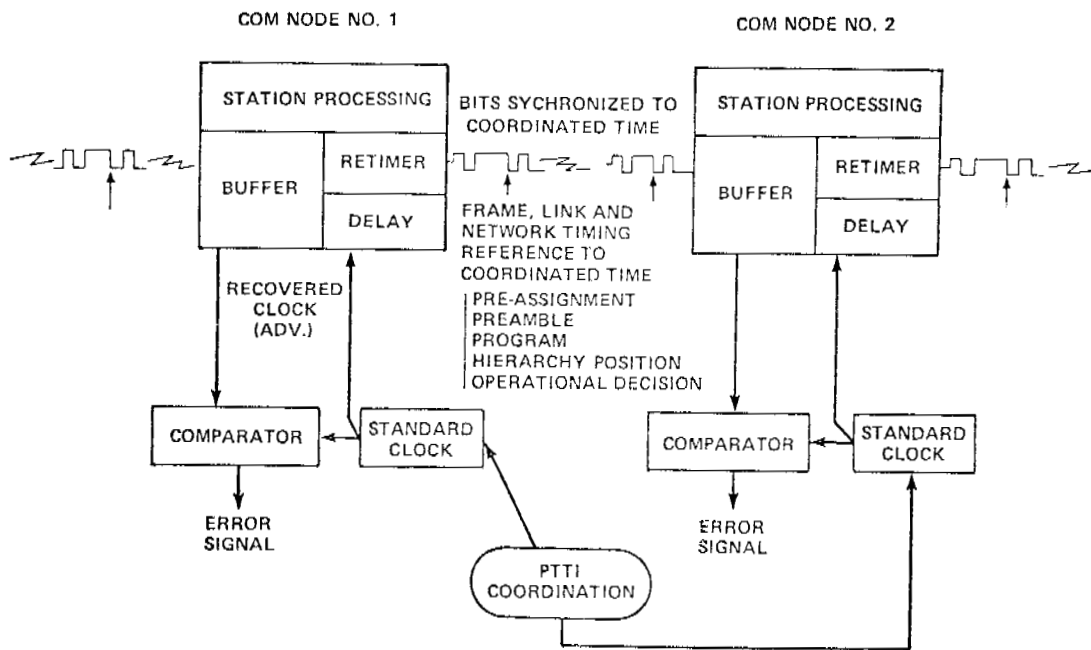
COM NODE NO. 1

COM NODE NO. 2

STATION PROCESSING

BUFFER

RETIMER

DELAY

BITS SYCHRONIZED TO COORDINATED TIME

STATION PROCESSING

BUFFER

RETIMER

DELAY

FRAME, LINK AND NETWORK TIMING REFERENCE TO COORDINATED TIME

PRE-ASSIGNMENT
PREAMBLE
PROGRAM
HIERARCHY POSITION
OPERATIONAL DECISION

RECOVERED CLOCK (ADV.)

COMPARATOR

STANDARD CLOCK

ERROR SIGNAL

COMPARATOR

STANDARD CLOCK

ERROR SIGNAL

PTTI COORDINATION